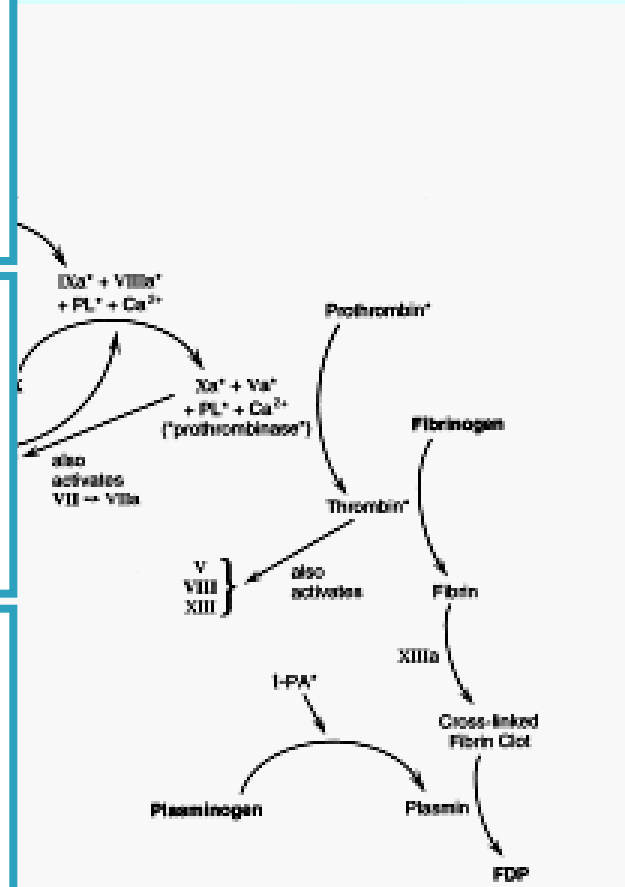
IXa* + VIIIa* + PL* + $Ca^{2+}$

Prothrombin*

Xa* + Va* + PL* + $Ca^{2+}$ ("prothrombinase")

Fibrinogen

also activates VII → VIIa

Thrombin*

V
VIII
XIII

also activates

Fibrin

XIIIa

t-PA*

Cross-linked Fibrin Clot

Plasminogen

Plasmin

FDP